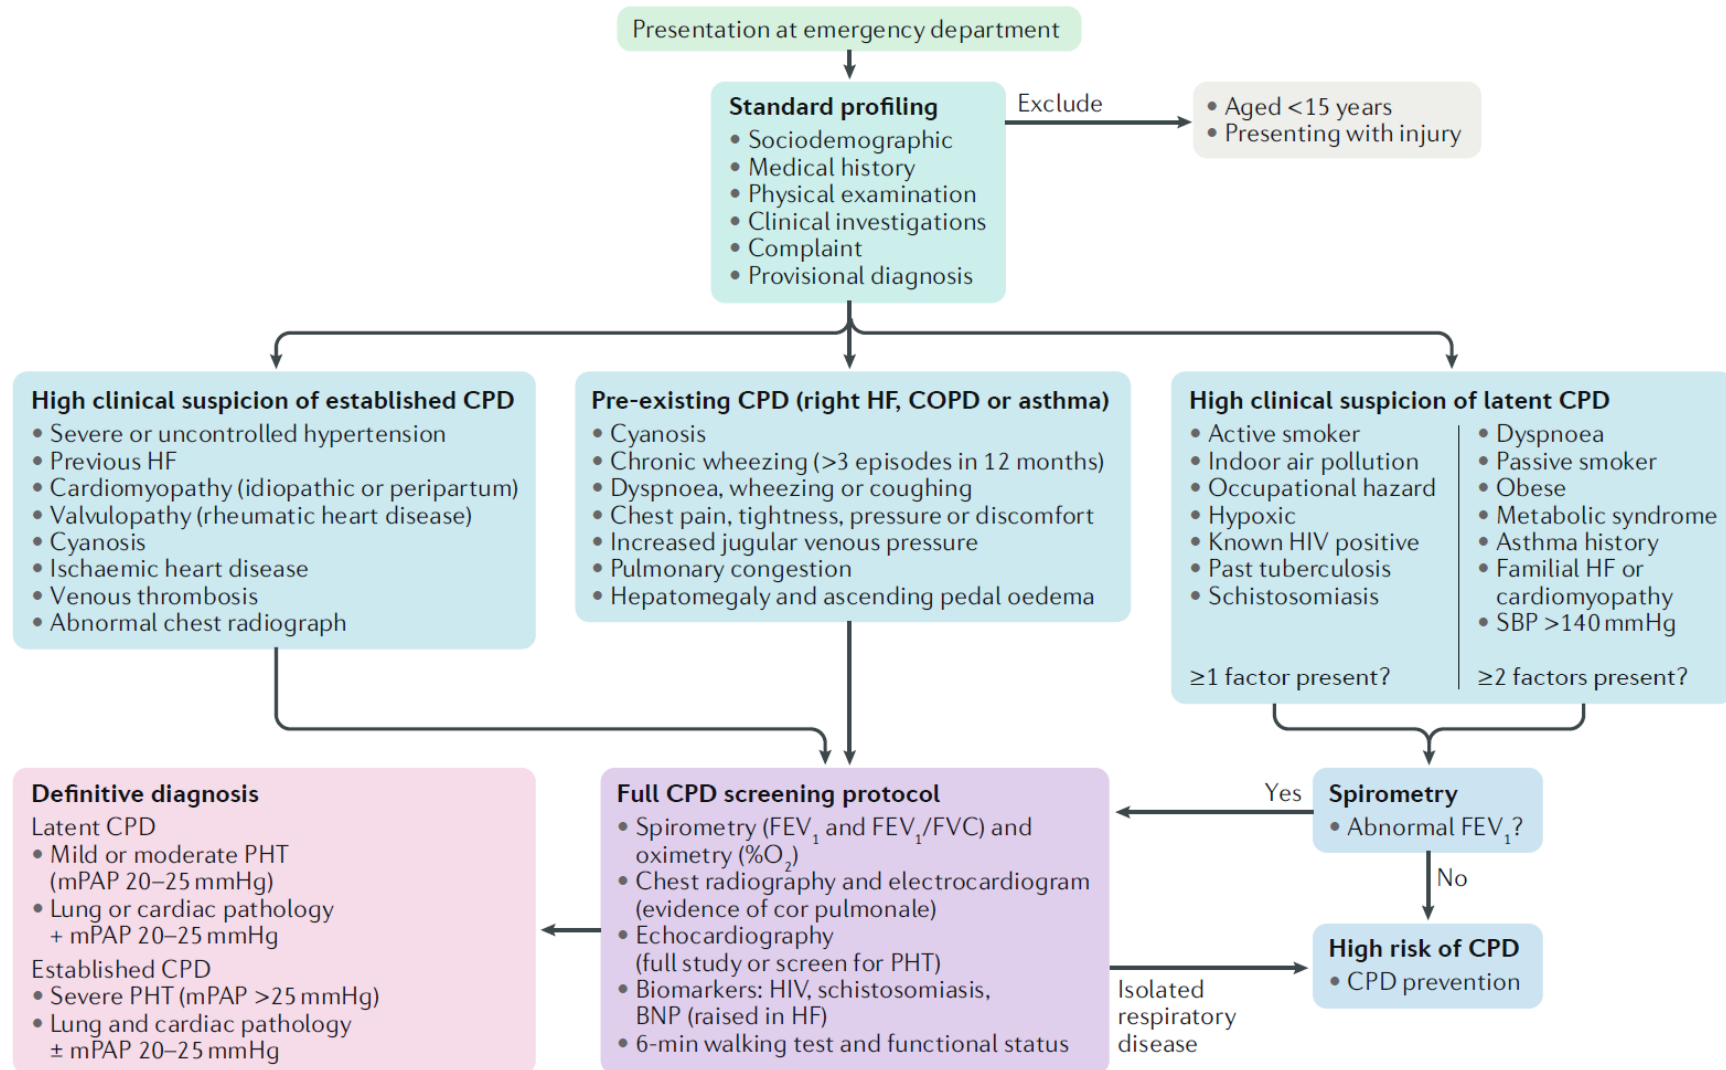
Presentation at emergency department

Standard profiling
• Sociodemographic
• Medical history
• Physical examination
• Clinical investigations
• Complaint
• Provisional diagnosis

Exclude

• Aged <15 years
• Presenting with injury

High clinical suspicion of established CPD
• Severe or uncontrolled hypertension
• Previous HF
• Cardiomyopathy (idiopathic or peripartum)
• Valvulopathy (rheumatic heart disease)
• Cyanosis
• Ischaemic heart disease
• Venous thrombosis
• Abnormal chest radiograph

Pre-existing CPD (right HF, COPD or asthma)
• Cyanosis
• Chronic wheezing (>3 episodes in 12 months)
• Dyspnoea, wheezing or coughing
• Chest pain, tightness, pressure or discomfort
• Increased jugular venous pressure
• Pulmonary congestion
• Hepatomegaly and ascending pedal oedema

High clinical suspicion of latent CPD
• Active smoker
• Indoor air pollution
• Occupational hazard
• Hypoxic
• Known HIV positive
• Past tuberculosis
• Schistosomiasis

≥1 factor present?

• Dyspnoea
• Passive smoker
• Obese
• Metabolic syndrome
• Asthma history
• Familial HF or cardiomyopathy
• SBP >140 mmHg

≥2 factors present?

Definitive diagnosis
Latent CPD
• Mild or moderate PHT (mPAP 20–25 mmHg)
• Lung or cardiac pathology + mPAP 20–25 mmHg
Established CPD
• Severe PHT (mPAP >25 mmHg)
• Lung and cardiac pathology ± mPAP 20–25 mmHg

Full CPD screening protocol
• Spirometry ($FEV_1$ and $FEV_1/FVC$) and oximetry ($\%O_2$)
• Chest radiography and electrocardiogram (evidence of cor pulmonale)
• Echocardiography (full study or screen for PHT)
• Biomarkers: HIV, schistosomiasis, BNP (raised in HF)
• 6-min walking test and functional status

Yes

Spirometry
• Abnormal $FEV_1$?

No

High risk of CPD
• CPD prevention

Isolated respiratory disease